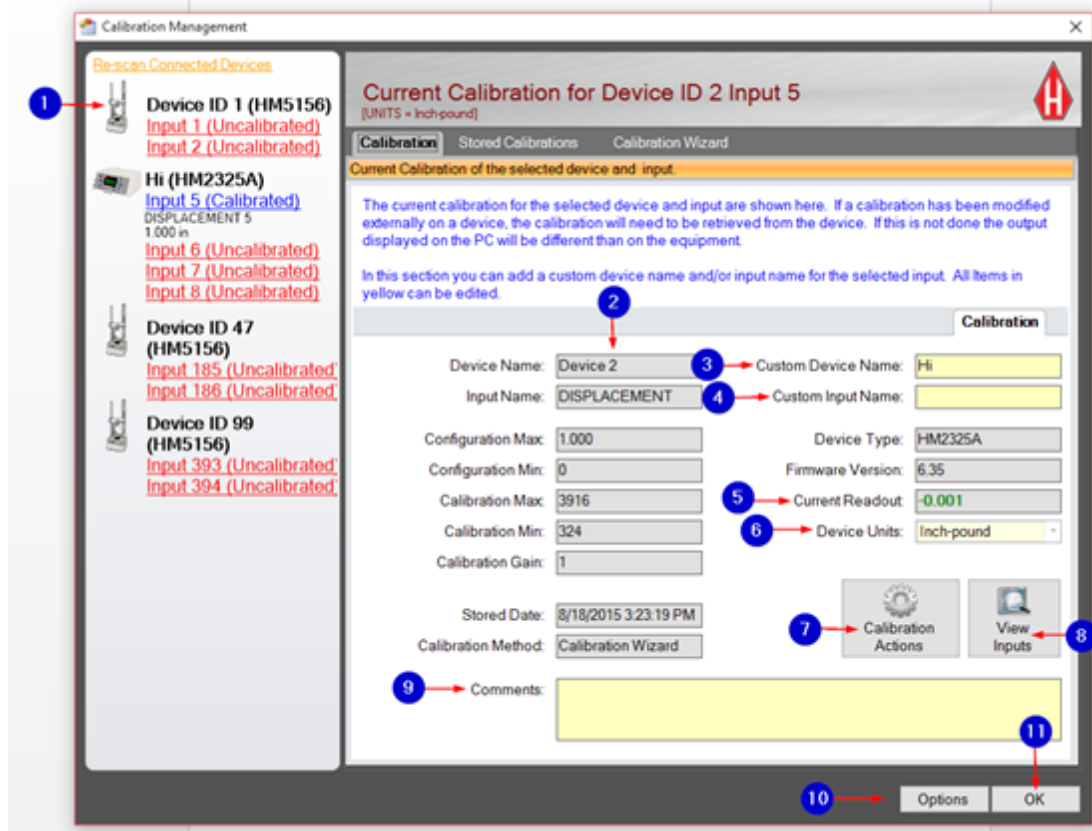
Calibration Management

Re-scan Connected Devices

1

Device ID 1 (HM5156)
Input 1 (Uncalibrated)
Input 2 (Uncalibrated)

Hi (HM2325A)
Input 5 (Calibrated)
DISPLACEMENT 5
1.000 in
Input 6 (Uncalibrated)
Input 7 (Uncalibrated)
Input 8 (Uncalibrated)

Device ID 47 (HM5156)
Input 185 (Uncalibrated)
Input 186 (Uncalibrated)

Device ID 99 (HM5156)
Input 393 (Uncalibrated)
Input 394 (Uncalibrated)

Current Calibration for Device ID 2 Input 5
[UNITS = Inch-pound]

H

Calibration | Stored Calibrations | Calibration Wizard

Current Calibration of the selected device and input.

The current calibration for the selected device and input are shown here. If a calibration has been modified externally on a device, the calibration will need to be retrieved from the device. If this is not done the output displayed on the PC will be different than on the equipment.

In this section you can add a custom device name and/or input name for the selected input. All Items in yellow can be edited.

Calibration

2

Device Name: Device 2
3
Custom Device Name: Hi
Input Name: DISPLACEMENT
4
Custom Input Name:
Configuration Max: 1.000
Device Type: HM2325A
Configuration Min: 0
Firmware Version: 6.35
Calibration Max: 3916
5
Current Readout: -0.001
Calibration Min: 324
6
Device Units: Inch-pound
Calibration Gain: 1
Stored Date: 8/18/2015 3:23:19 PM
Calibration Method: Calibration Wizard
7
Calibration Actions
View Inputs
8
9
Comments:

10
11
Options
OK